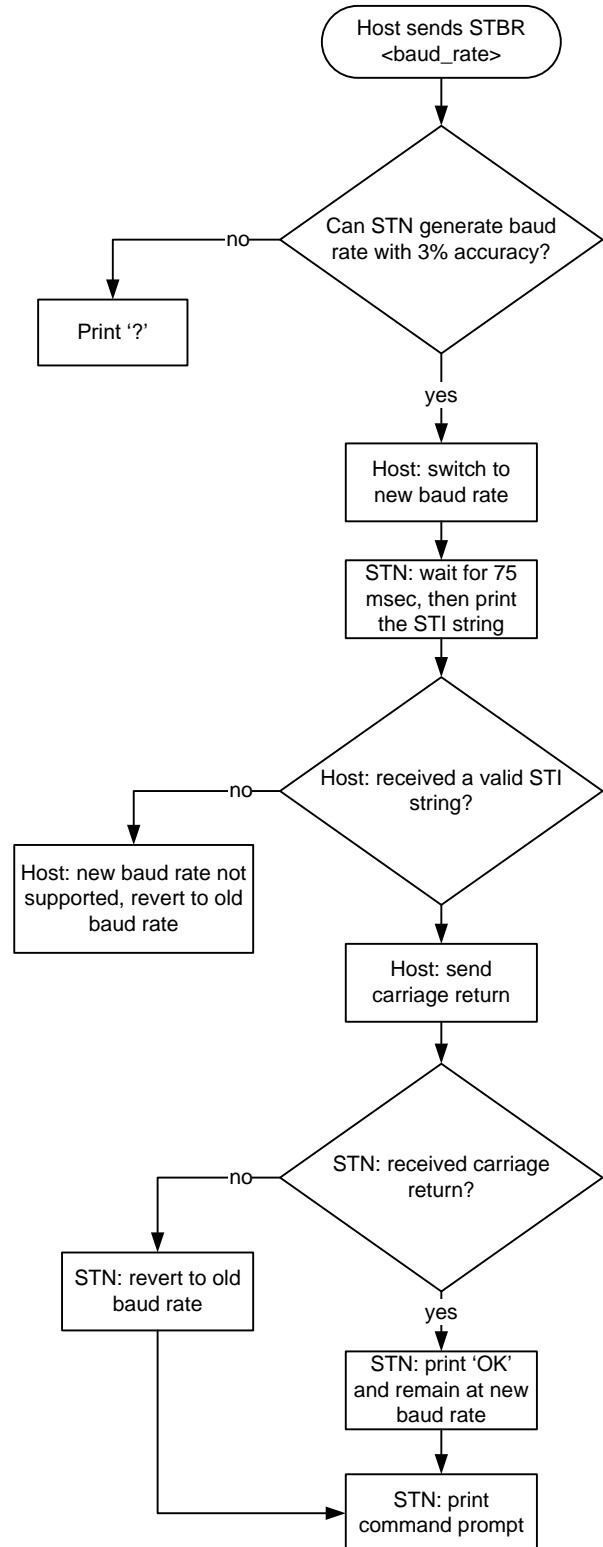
Host sends STBR <baud_rate>

Can STN generate baud rate with 3% accuracy?

no

Print '?'

yes

Host: switch to new baud rate

STN: wait for 75 msec, then print the STI string

Host: received a valid STI string?

no

Host: new baud rate not supported, revert to old baud rate

Host: send carriage return

STN: received carriage return?

no

STN: revert to old baud rate

yes

STN: print 'OK' and remain at new baud rate

STN: print command prompt